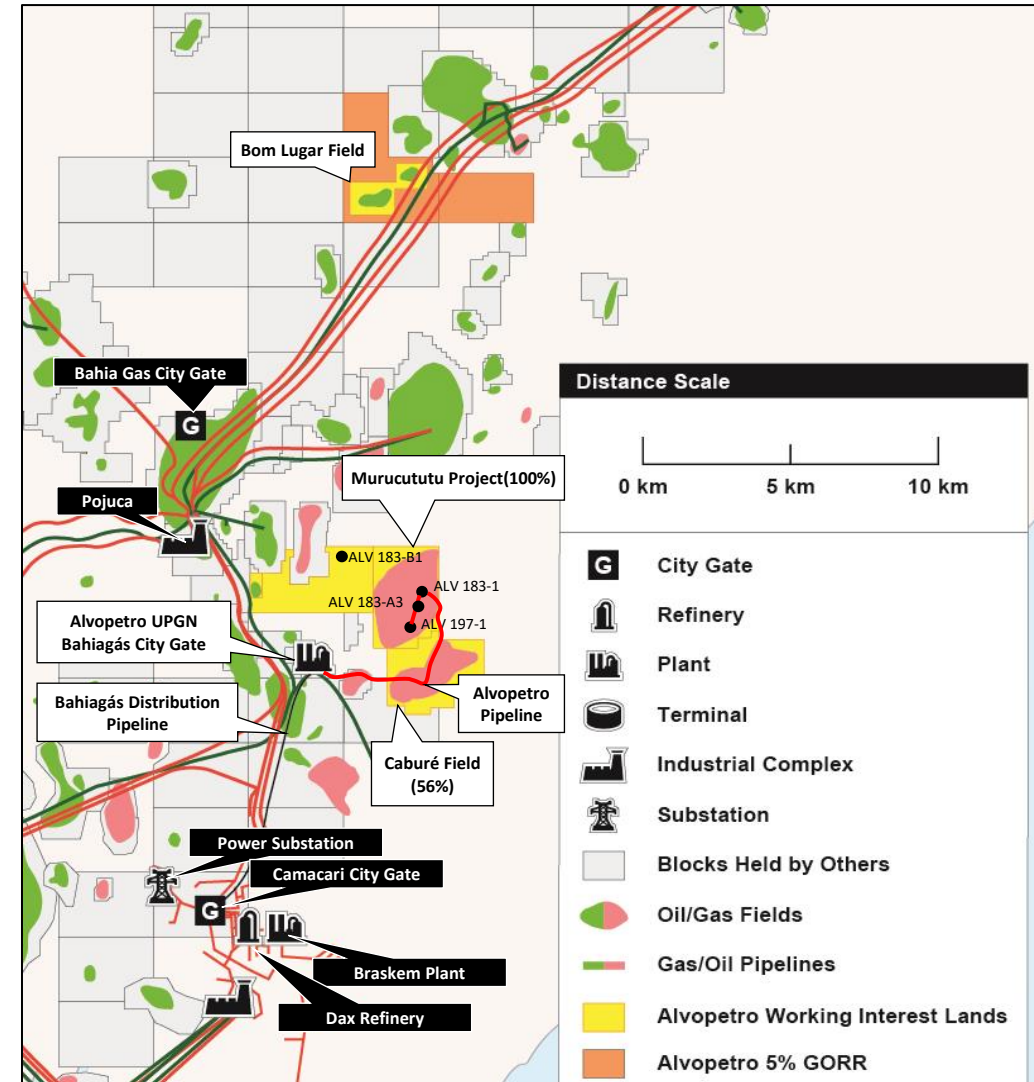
Bom Lugar Field

Bahia Gas City Gate

G

Pojuca

Murucututu Project(100%)

ALV 183-B1

ALV 183-1

ALV 183-A3

ALV 197-1

Alvopetro UPGN
Bahiagás City Gate

Bahiagás Distribution
Pipeline

Alvopetro
Pipeline

Caburé Field
(56%)

Power Substation

Camacari City Gate

G

Braskem Plant

Dax Refinery

Distance Scale

0 km 5 km 10 km

G City Gate

Refinery

Plant

Terminal

Industrial Complex

Substation

Blocks Held by Others

Oil/Gas Fields

Gas/Oil Pipelines

Alvopetro Working Interest Lands

Alvopetro 5% GORR